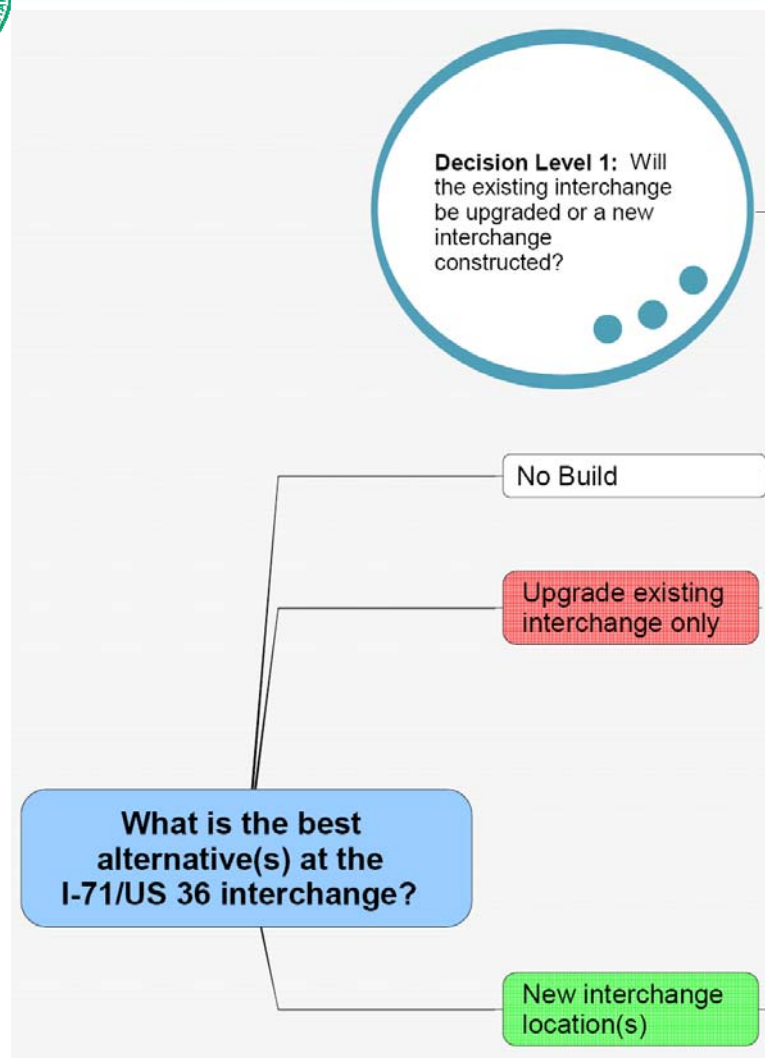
Decision Level 1: Will the existing interchange be upgraded or a new interchange constructed?

No Build

Upgrade existing interchange only

What is the best alternative(s) at the I-71/US 36 interchange?

New interchange location(s)